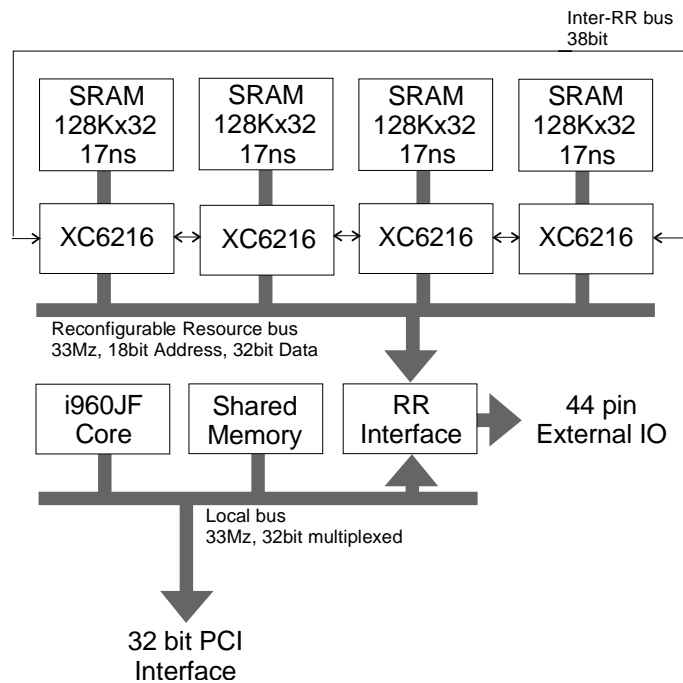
Inter-RR bus
38bit

SRAM
128Kx32
17ns

SRAM
128Kx32
17ns

SRAM
128Kx32
17ns

SRAM
128Kx32
17ns

XC6216

XC6216

XC6216

XC6216

Reconfigurable Resource bus
33Mz, 18bit Address, 32bit Data

i960JF
Core

Shared
Memory

RR
Interface

44 pin
External IO

Local bus
33Mz, 32bit multiplexed

32 bit PCI
Interface